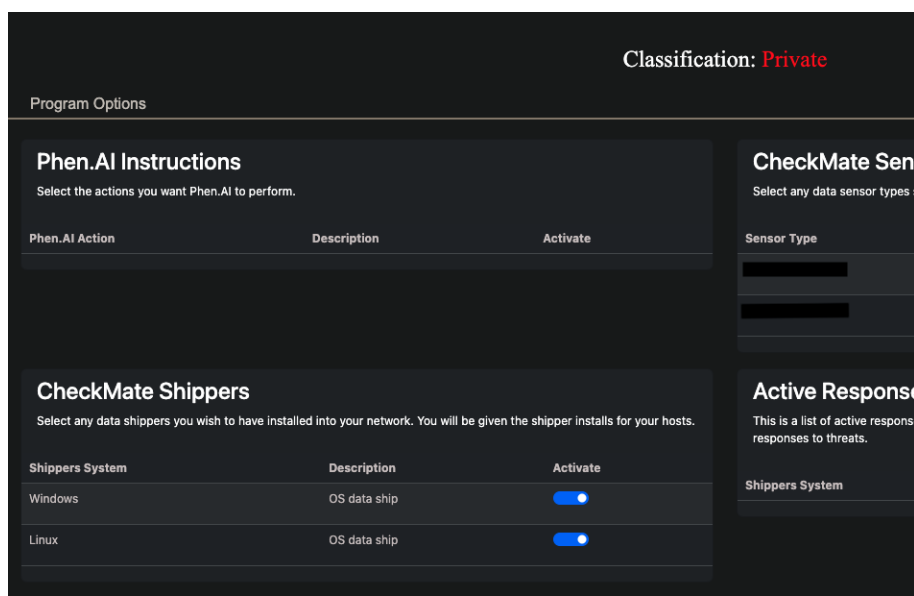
Classification: Private

Program Options

Phen.AI Instructions

Select the actions you want Phen.AI to perform.

| Phen.AI Action | Description | Activate |
|---|---|---|

CheckMate Sen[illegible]

Select any data sensor types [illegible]

| Sensor Type |
|---|
| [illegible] |
| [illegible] |

CheckMate Shippers

Select any data shippers you wish to have installed into your network. You will be given the shipper installs for your hosts.

| Shippers System | Description | Activate |
|---|---|---|
| Windows | OS data ship | |
| Linux | OS data ship | |

Active Respons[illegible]

This is a list of active respons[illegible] responses to threats.

| Shippers System |
|---|